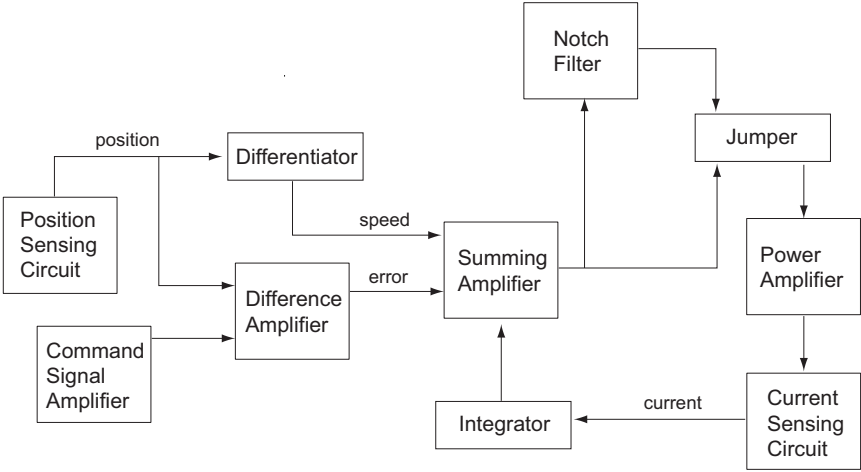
Notch Filter

Jumper

position

Differentiator

Position Sensing Circuit

speed

Summing Amplifier

Power Amplifier

error

Difference Amplifier

Command Signal Amplifier

current

Integrator

Current Sensing Circuit